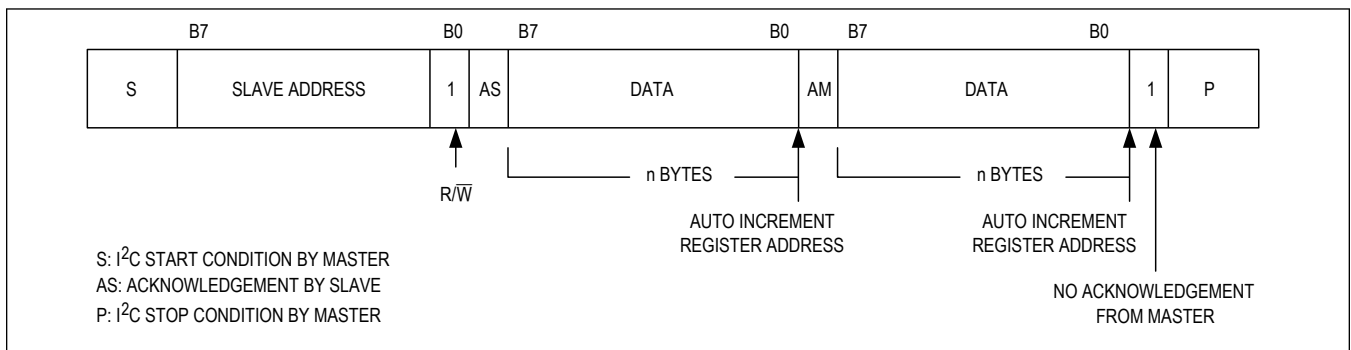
B7 B0 B7 B0 B7 B0

| S | SLAVE ADDRESS | 1 | AS | DATA | AM | DATA | 1 | P |
|---|---|---|---|---|---|---|---|---|

$R/\overline{W}$

n BYTES

n BYTES

AUTO INCREMENT REGISTER ADDRESS

AUTO INCREMENT REGISTER ADDRESS

S: $I^2C$ START CONDITION BY MASTER
AS: ACKNOWLEDGEMENT BY SLAVE
P: $I^2C$ STOP CONDITION BY MASTER

NO ACKNOWLEDGEMENT FROM MASTER